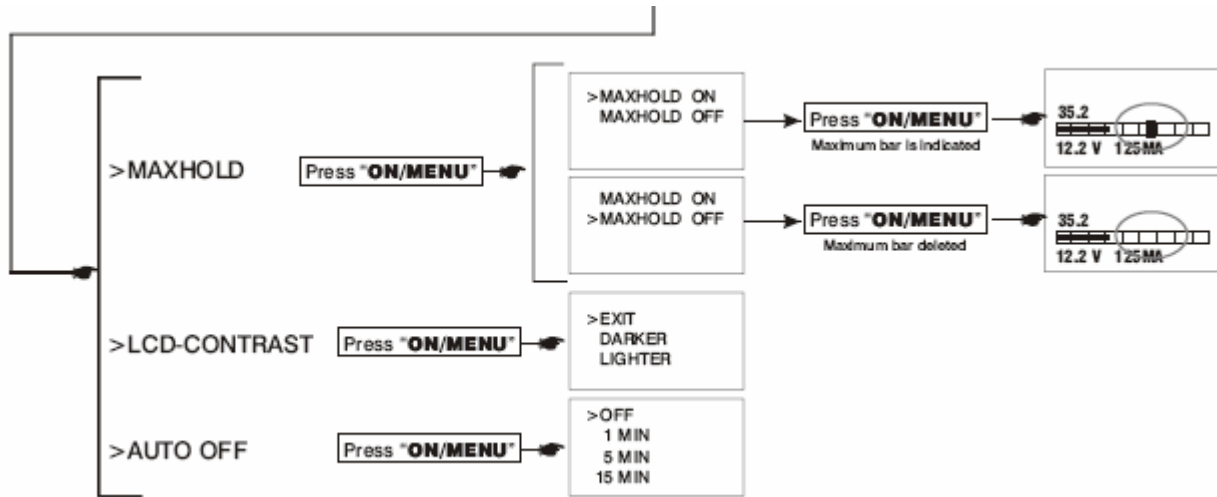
>MAXHOLD

Press "ON/MENU"

>MAXHOLD ON
MAXHOLD OFF

Press "ON/MENU"

Maximum bar is indicated

35.2
12.2 V 125MA

MAXHOLD ON
>MAXHOLD OFF

Press "ON/MENU"

Maximum bar deleted

35.2
12.2 V 125MA

>LCD-CONTRAST

Press "ON/MENU"

>EXIT
DARKER
LIGHTER

>AUTO OFF

Press "ON/MENU"

>OFF
1 MIN
5 MIN
15 MIN